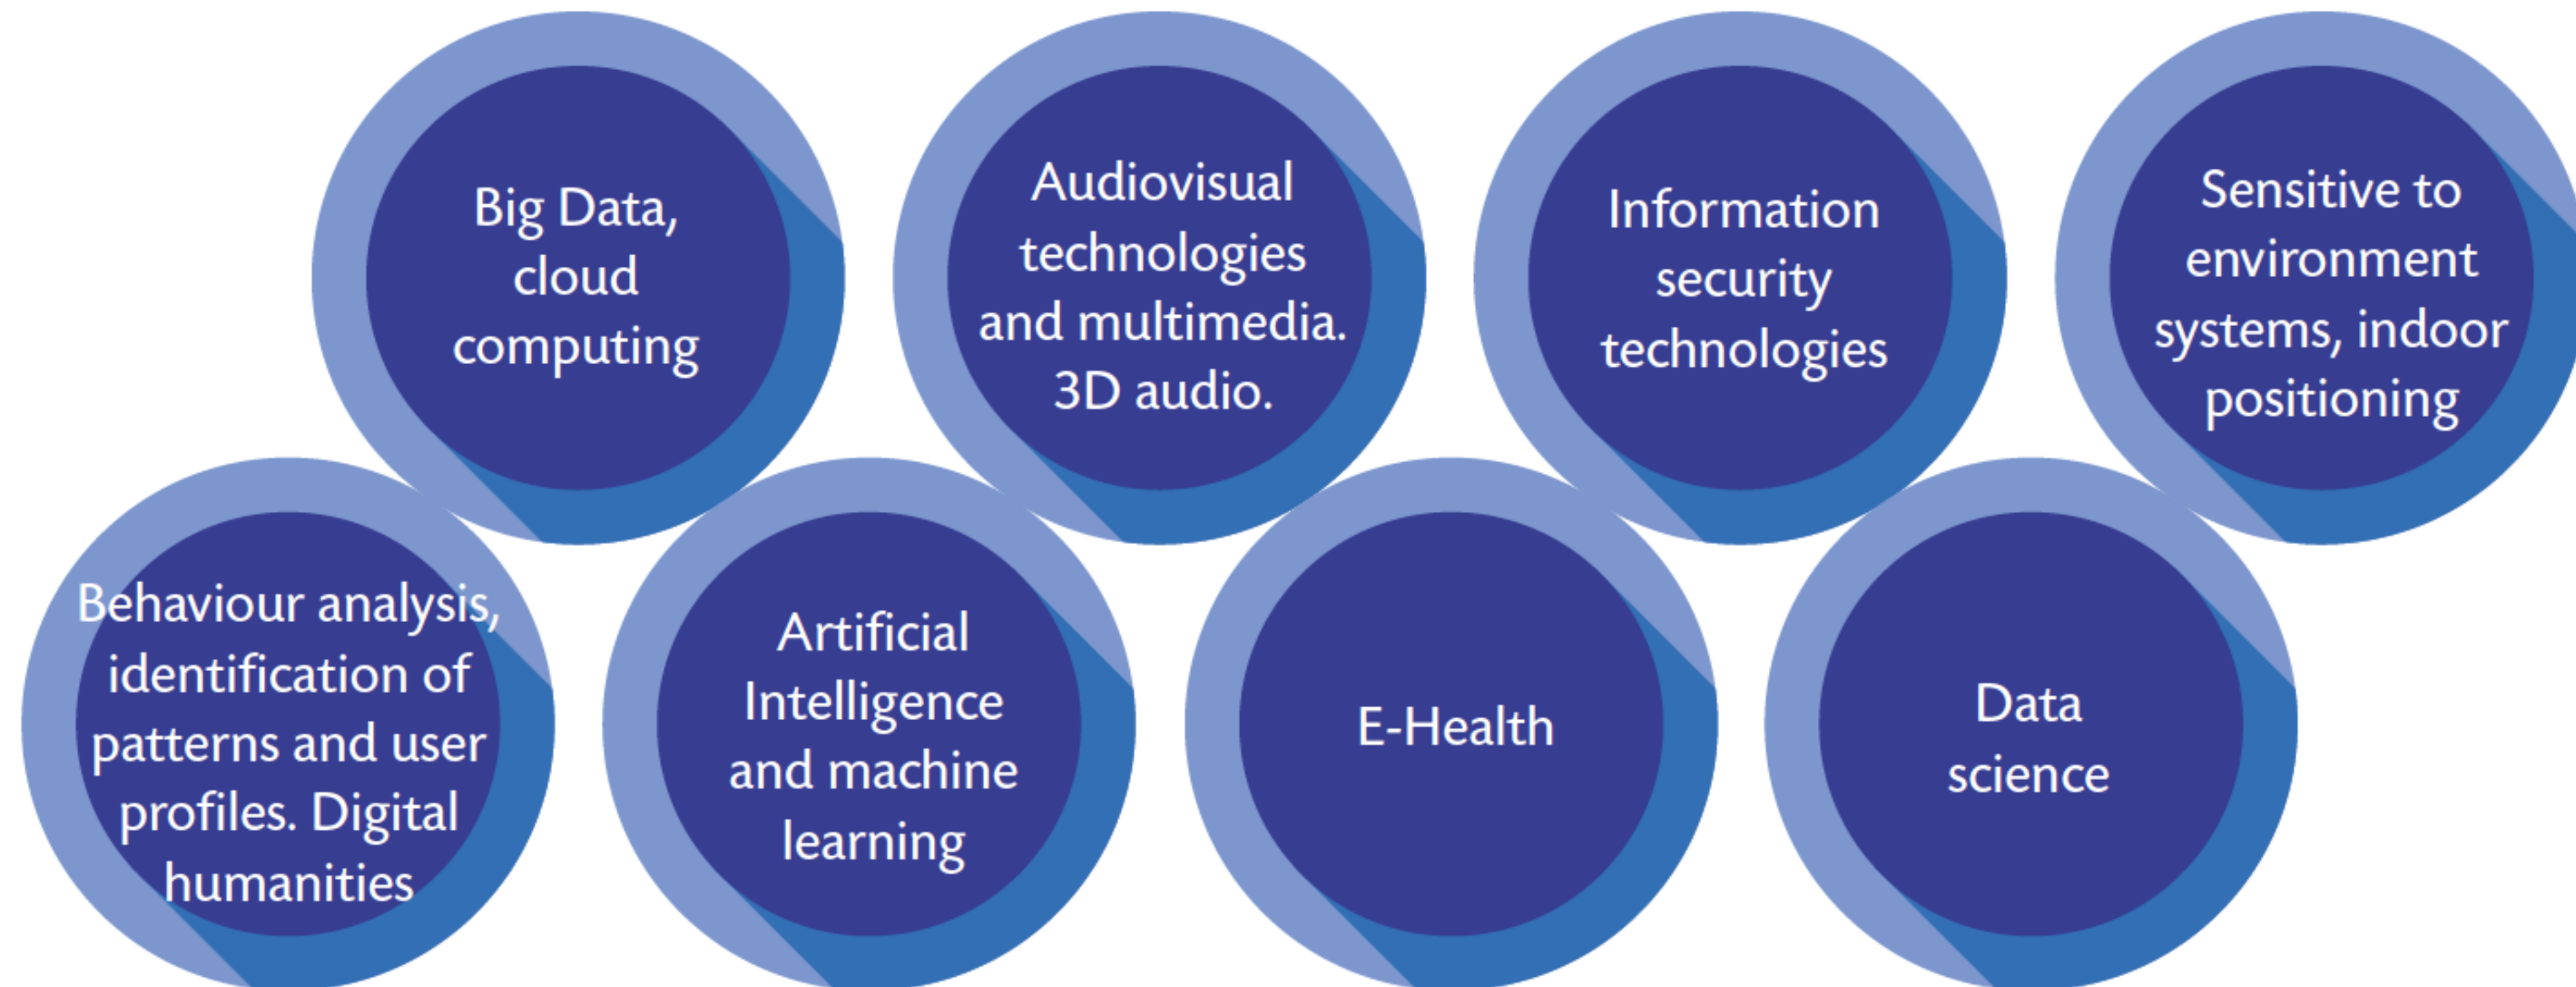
Big Data, cloud computing

Audiovisual technologies and multimedia. 3D audio.

Information security technologies

Sensitive to environment systems, indoor positioning

Behaviour analysis, identification of patterns and user profiles. Digital humanities

Artificial Intelligence and machine learning

E-Health

Data science